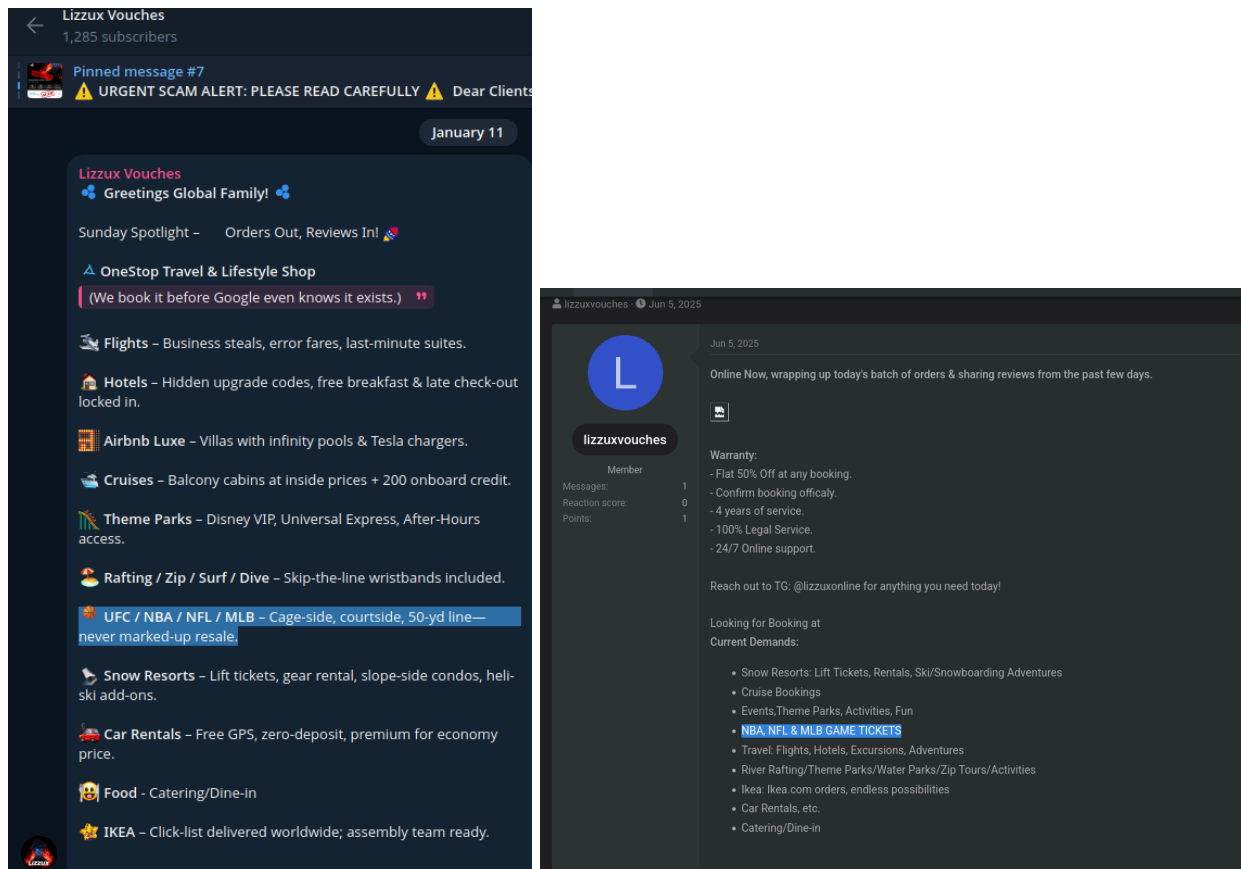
Lizzux Vouches
1,285 subscribers

Pinned message #7
⚠️ URGENT SCAM ALERT: PLEASE READ CAREFULLY ⚠️ Dear Clients

January 11

Lizzux Vouches
Greetings Global Family!

Sunday Spotlight – Orders Out, Reviews In!

OneStop Travel & Lifestyle Shop
(We book it before Google even knows it exists.)

Flights – Business steals, error fares, last-minute suites.

Hotels – Hidden upgrade codes, free breakfast & late check-out locked in.

Airbnb Luxe – Villas with infinity pools & Tesla chargers.

Cruises – Balcony cabins at inside prices + 200 onboard credit.

Theme Parks – Disney VIP, Universal Express, After-Hours access.

Rafting / Zip / Surf / Dive – Skip-the-line wristbands included.

UFC / NBA / NFL / MLB – Cage-side, courtside, 50-yd line—never marked-up resale.

Snow Resorts – Lift tickets, gear rental, slope-side condos, heli-ski add-ons.

Car Rentals – Free GPS, zero-deposit, premium for economy price.

Food - Catering/Dine-in

IKEA – Click-list delivered worldwide; assembly team ready.

LIZZUX

lizzuxvouches · Jun 5, 2025

L
lizzuxvouches
Member
Messages: 1
Reaction score: 0
Points: 1

Jun 5, 2025

Online Now, wrapping up today's batch of orders & sharing reviews from the past few days.

Warranty:
- Flat 50% Off at any booking.
- Confirm booking officaly.
- 4 years of service.
- 100% Legal Service.
- 24/7 Online support.

Reach out to TG: @lizzuxonline for anything you need today!

Looking for Booking at
Current Demands:

- Snow Resorts: Lift Tickets, Rentals, Ski/Snowboarding Adventures
- Cruise Bookings
- Events,Theme Parks, Activities, Fun
- NBA, NFL & MLB GAME TICKETS
- Travel: Flights, Hotels, Excursions, Adventures
- River Rafting/Theme Parks/Water Parks/Zip Tours/Activities
- Ikea: Ikea.com orders, endless possibilities
- Car Rentals, etc.
- Catering/Dine-in